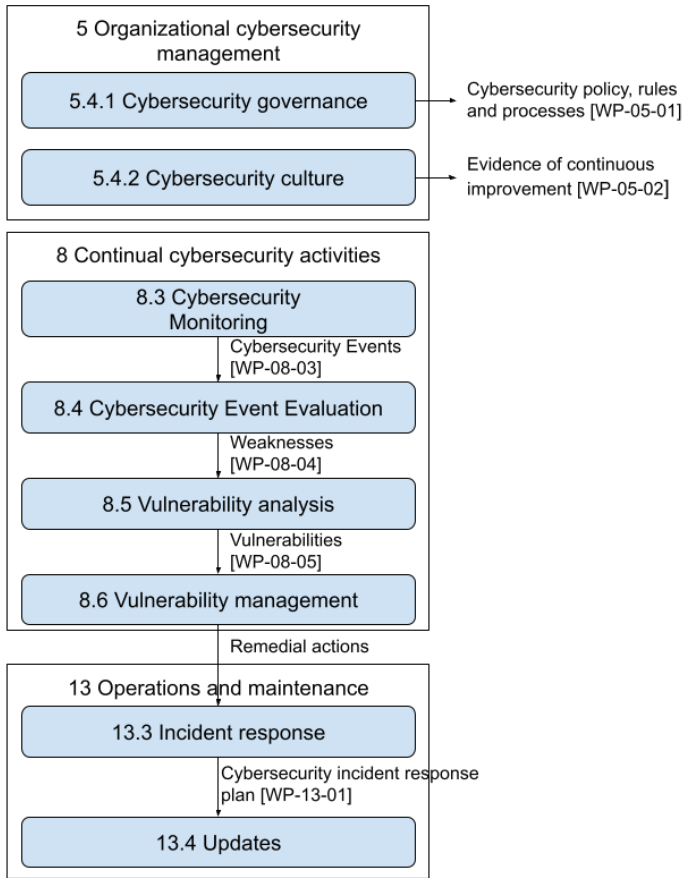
5 Organizational cybersecurity management

5.4.1 Cybersecurity governance

Cybersecurity policy, rules and processes [WP-05-01]

5.4.2 Cybersecurity culture

Evidence of continuous improvement [WP-05-02]

8 Continual cybersecurity activities

8.3 Cybersecurity Monitoring

Cybersecurity Events [WP-08-03]

8.4 Cybersecurity Event Evaluation

Weaknesses [WP-08-04]

8.5 Vulnerability analysis

Vulnerabilities [WP-08-05]

8.6 Vulnerability management

Remedial actions

13 Operations and maintenance

13.3 Incident response

Cybersecurity incident response plan [WP-13-01]

13.4 Updates